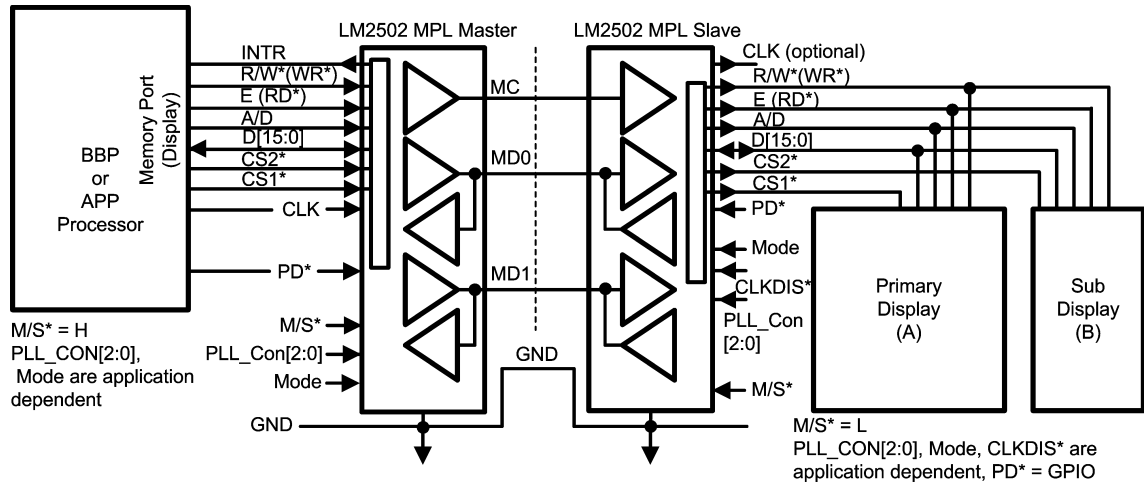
LM2502 MPL Master

LM2502 MPL Slave

BBP
or
APP
Processor

Memory Port
(Display)

INTR
R/W*(WR*)
E (RD*)
A/D
D[15:0]
CS2*
CS1*
CLK

PD*

M/S*
PLL_Con[2:0]
Mode

GND

MC
MD0
MD1

GND

CLK (optional)
R/W*(WR*)
E (RD*)
A/D
D[15:0]
CS2*
CS1*
PD*
Mode
CLKDIS*
PLL_Con
[2:0]
M/S*

Primary
Display
(A)

Sub
Display
(B)

M/S* = H
PLL_CON[2:0],
Mode are application dependent

M/S* = L
PLL_CON[2:0], Mode, CLKDIS* are application dependent, PD* = GPIO